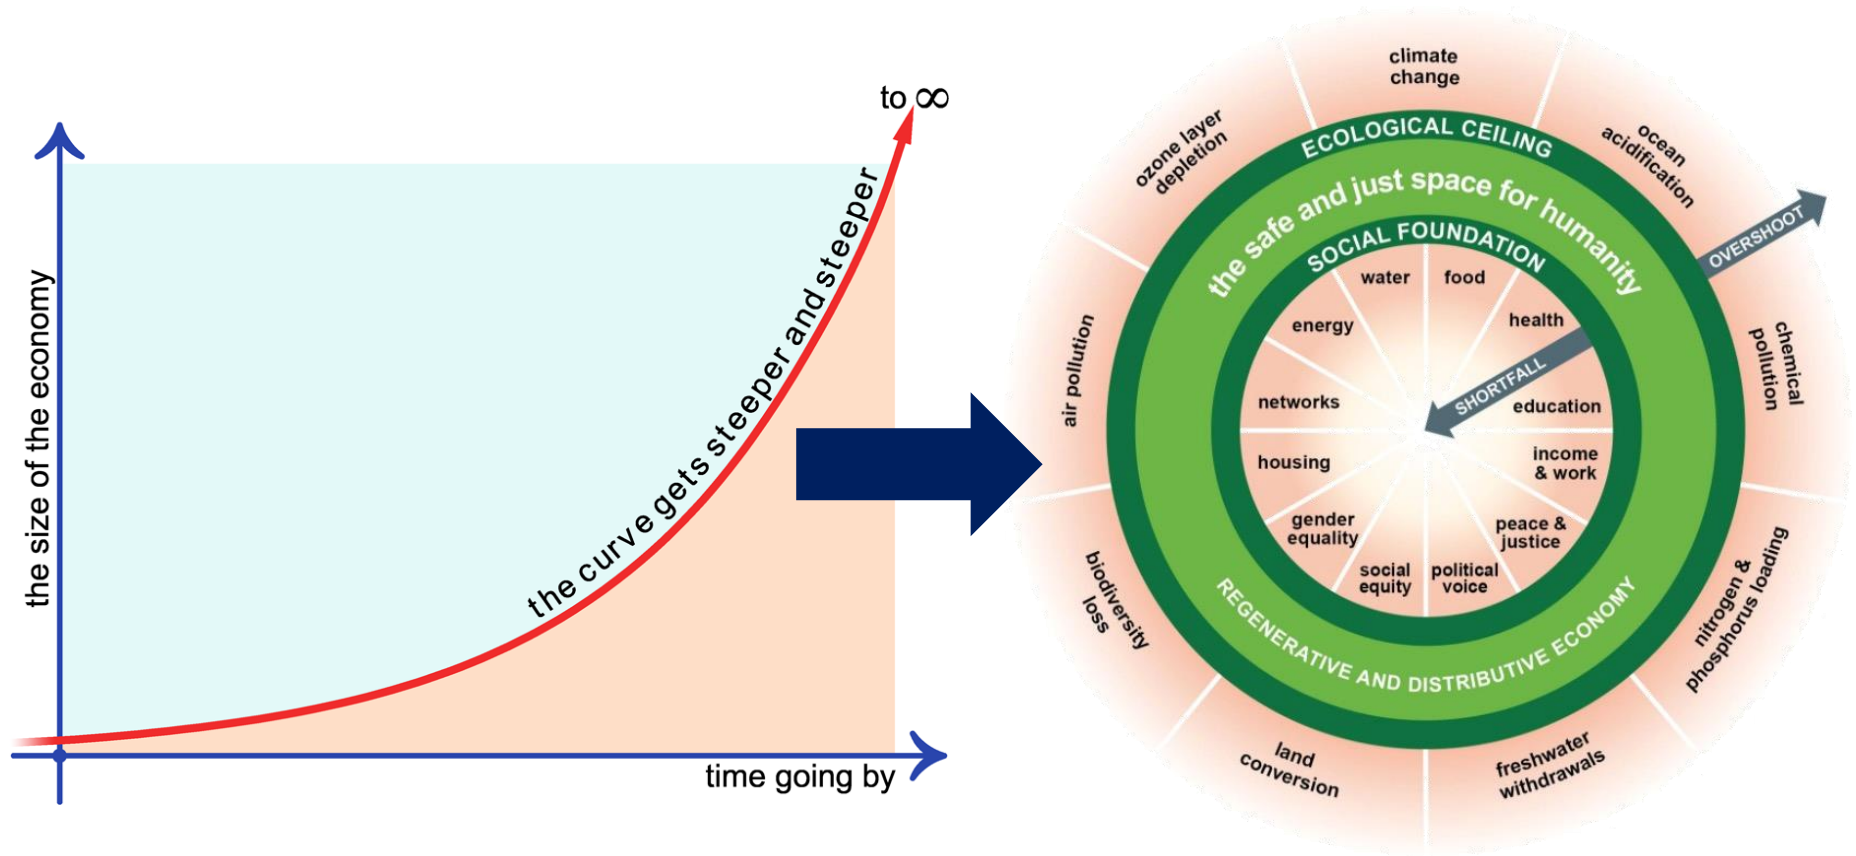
to $\infty$

the size of the economy

the curve gets steeper and steeper

time going by

climate change

ozone layer depletion

ocean acidification

ECOLOGICAL CEILING

the safe and just space for humanity

SOCIAL FOUNDATION

OVERSHOOT

water

food

energy

health

SHORTFALL

networks

education

housing

income & work

gender equality

peace & justice

social equity

political voice

air pollution

chemical pollution

biodiversity loss

nitrogen & phosphorus loading

REGENERATIVE AND DISTRIBUTIVE ECONOMY

land conversion

freshwater withdrawals